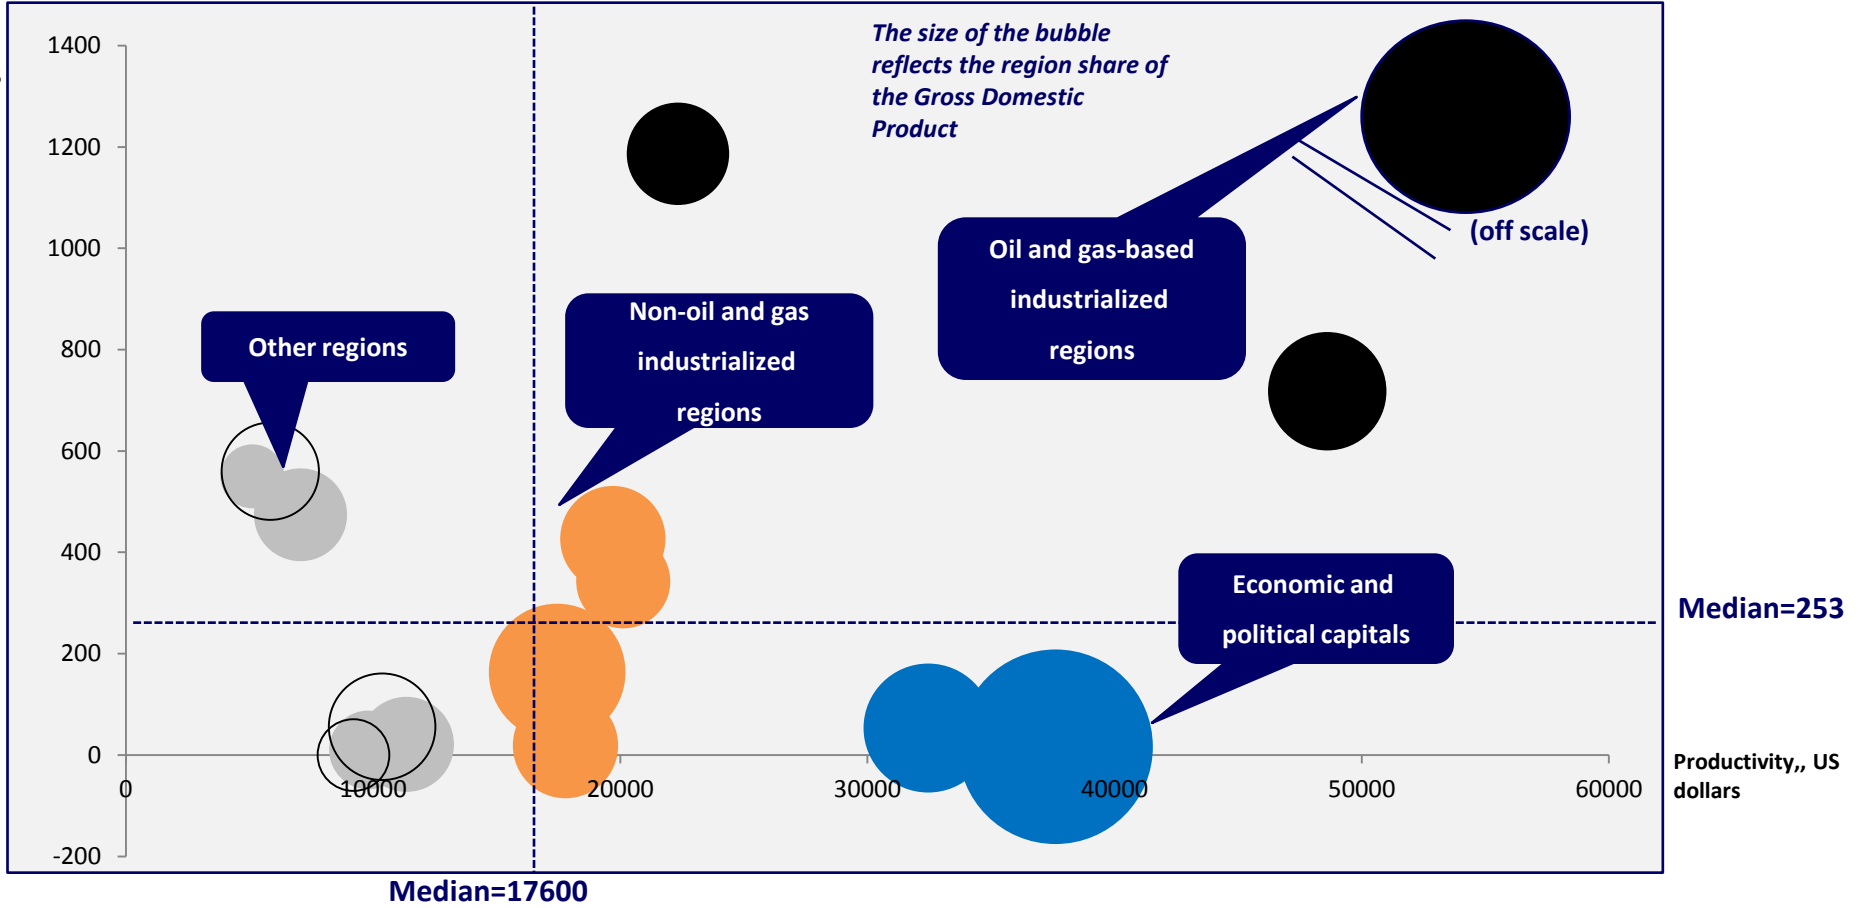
1400
1200
1000
800
600
400
200
0
-200

0
10000
20000
30000
40000
50000
60000

The size of the bubble reflects the region share of the Gross Domestic Product

Other regions

Non-oil and gas industrialized regions

Oil and gas-based industrialized regions

(off scale)

Economic and political capitals

Median=253

Productivity,, US dollars

Median=17600